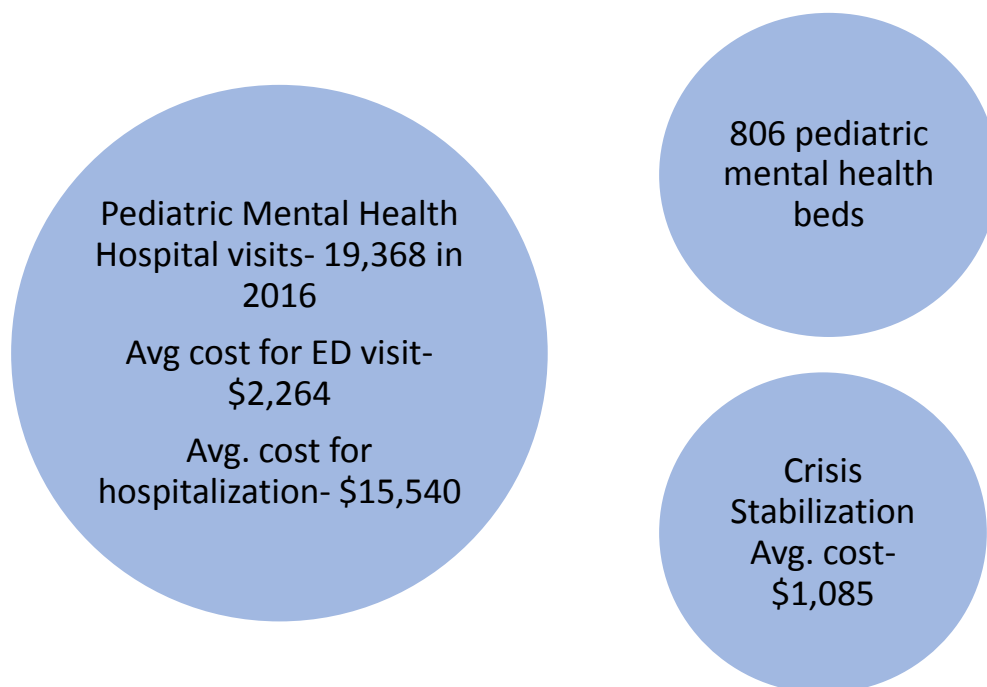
Pediatric Mental Health Hospital visits- 19,368 in 2016

Avg cost for ED visit- \$2,264

Avg. cost for hospitalization- \$15,540

806 pediatric mental health beds

Crisis Stabilization Avg. cost- \$1,085